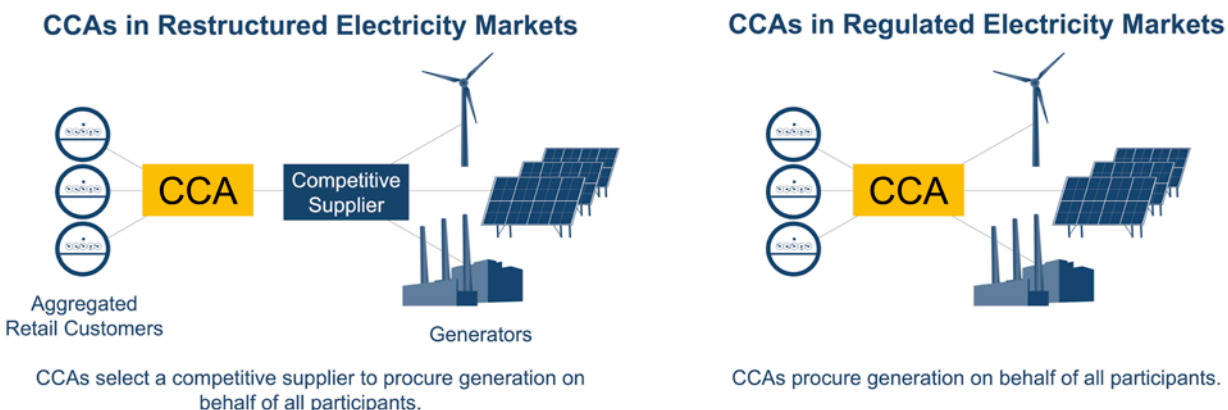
CCAs in Restructured Electricity Markets

CCA

Competitive Supplier

Aggregated Retail Customers

Generators

CCAs select a competitive supplier to procure generation on behalf of all participants.

CCAs in Regulated Electricity Markets

CCA

CCAs procure generation on behalf of all participants.